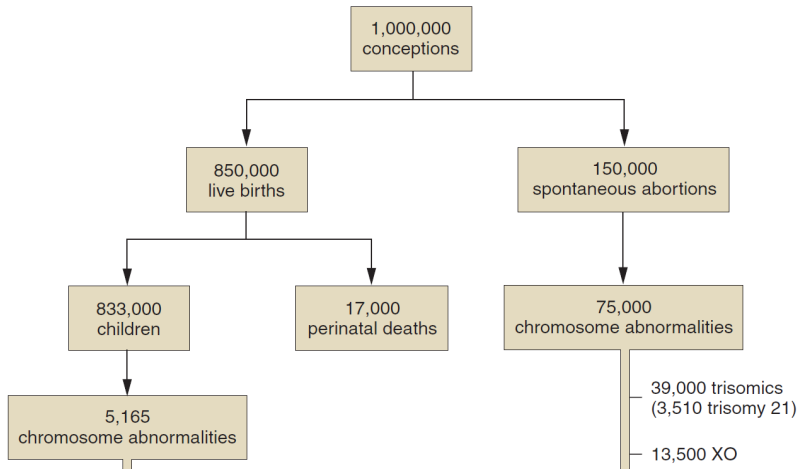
1,000,000
conceptions

850,000
live births

150,000
spontaneous abortions

833,000
children

17,000
perinatal deaths

75,000
chromosome abnormalities

39,000 trisomics
(3,510 trisomy 21)

13,500 XO

5,165
chromosome abnormalities